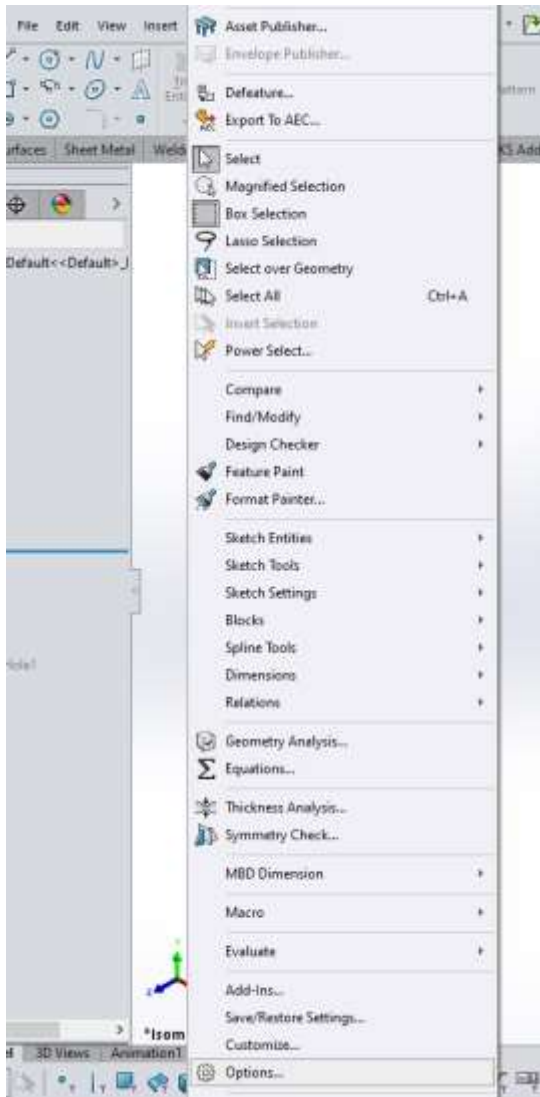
File Edit View Insert

Asset Publisher...
Envelope Publisher...
Defeature...
Export To AEC...
Select
Magnified Selection
Box Selection
Lasso Selection
Select over Geometry
Select All Ctrl+A
Invert Selection
Power Select...
Compare
Find/Modify
Design Checker
Feature Paint
Format Painter...
Sketch Entities
Sketch Tools
Sketch Settings
Blocks
Spline Tools
Dimensions
Relations
Geometry Analysis...
Equations...
Thickness Analysis...
Symmetry Check...
MBD Dimension
Macro
Evaluate
Add-Ins...
Save/Restore Settings...
Customize...
Options...

Surfaces Sheet Metal Weld
Pattern
KS Add
Default<<Default>_I
rcle1
*Isom
3D Views Animation1